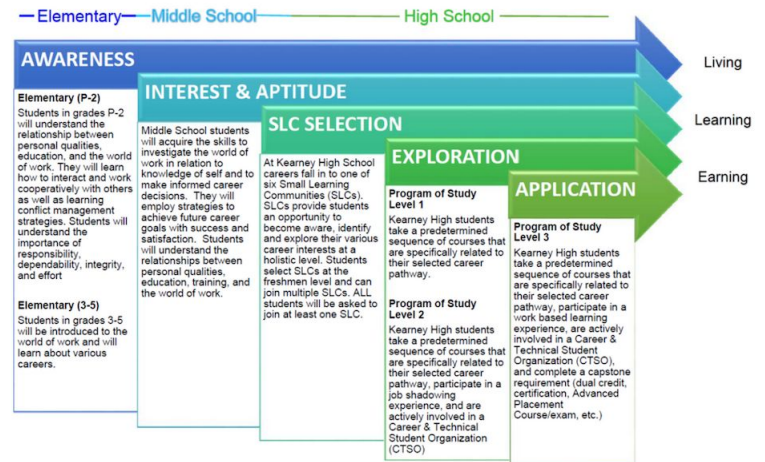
Elementary
Middle School
High School

AWARENESS

Living

INTEREST & APTITUDE

Learning

SLC SELECTION

EXPLORATION

Earning

APPLICATION

Elementary (P-2)
Students in grades P-2 will understand the relationship between personal qualities, education, and the world of work. They will learn how to interact and work cooperatively with others as well as learning conflict management strategies. Students will understand the importance of responsibility, dependability, integrity, and effort

Elementary (3-5)
Students in grades 3-5 will be introduced to the world of work and will learn about various careers.

Middle School students will acquire the skills to investigate the world of work in relation to knowledge of self and to make informed career decisions. They will employ strategies to achieve future career goals with success and satisfaction. Students will understand the relationships between personal qualities, education, training, and the world of work.

At Kearney High School careers fall in to one of six Small Learning Communities (SLCs). SLCs provide students an opportunity to become aware, identify and explore their various career interests at a holistic level. Students select SLCs at the freshmen level and can join multiple SLCs. ALL students will be asked to join at least one SLC.

Program of Study Level 1
Kearney High students take a predetermined sequence of courses that are specifically related to their selected career pathway.

Program of Study Level 2
Kearney High students take a predetermined sequence of courses that are specifically related to their selected career pathway, participate in a job shadowing experience, and are actively involved in a Career & Technical Student Organization (CTSO)

Program of Study Level 3
Kearney High students take a predetermined sequence of courses that are specifically related to their selected career pathway, participate in a work based learning experience, are actively involved in a Career & Technical Student Organization (CTSO), and complete a capstone requirement (dual credit, certification, Advanced Placement Course/exam, etc.)